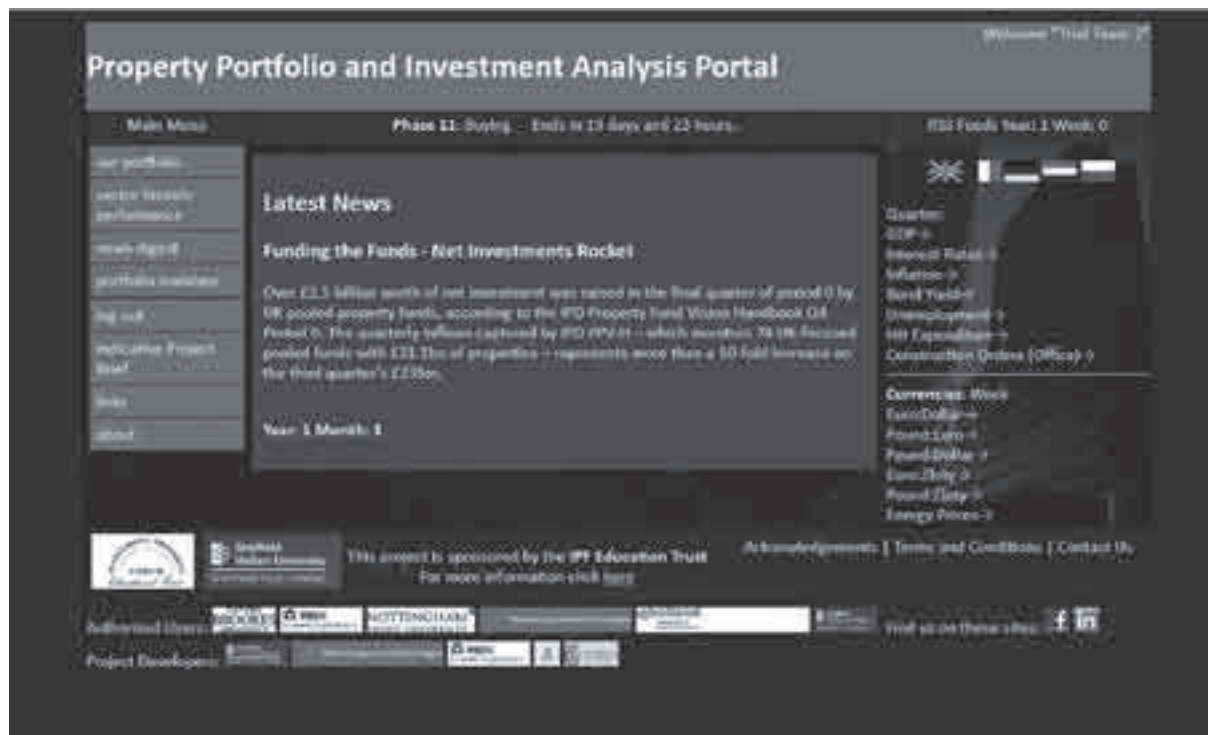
Welcome "Trial Team 2"

Property Portfolio and Investment Analysis Portal

Main Menu

Phase 11: Buying... Ends in 13 days and 23 hours...

RSS Feeds Year: 1 Week: 0

our portfolio

sector historic performance

news digest

portfolio investment

log out

Innovative Project Brief

links

about

Latest News

Funding the Funds - Net Investments Rocket

Over £3.5 billion worth of net investment was raised in the final quarter of period 0 by UK pooled property funds, according to the IPD Property Fund Vision Handbook Q4 Period 0. The quarterly inflows captured by IPD PFV-H – which monitors 74 UK-focused pooled funds with £33.1bn of properties – represents more than a 10 fold increase on the third quarter's £335m.

Year: 1 Month: 1

Quarter:
GDP->
Interest Rates->
Inflation->
Bond Yield->
Unemployment->
HH Expenditure->
Construction Orders (Office)->

Currencies: Week
Euro:Dollar->
Pound:Euro->
Pound:Dollar->
Euro:Zloty->
Pound:Zloty->
Energy Prices->

Sheffield Hallam University

This project is sponsored by the IPF Education Trust
For more information click here

Acknowledgements | Terms and Conditions | Contact Us

Authorised Users: BROOKES NOTTINGHAM

Visit us on these sites:

Project Developers: